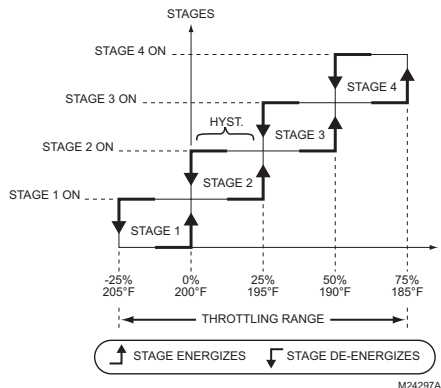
STAGES

STAGE 4 ON

STAGE 3 ON

STAGE 2 ON

STAGE 1 ON

HYST.

STAGE 4

STAGE 3

STAGE 2

STAGE 1

-25%
205°F

0%
200°F

25%
195°F

50%
190°F

75%
185°F

THROTTLING RANGE

STAGE ENERGIZES

STAGE DE-ENERGIZES

M24297A